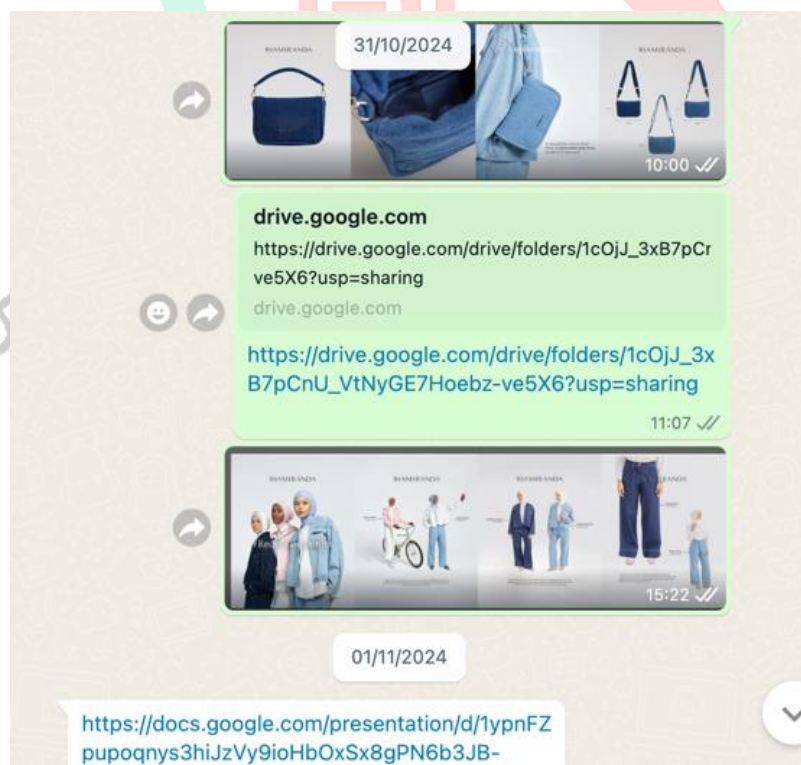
31/10/2024

10:00

drive.google.com

https://drive.google.com/drive/folders/1cOjJ_3xB7pCrve5X6?usp=sharing

drive.google.com

https://drive.google.com/drive/folders/1cOjJ_3xB7pCnU_VtNyGE7Hoebz-ve5X6?usp=sharing

11:07

15:22

01/11/2024

https://docs.google.com/presentation/d/1ypnFZpupoqnys3hiJzVy9ioHbOxSx8gPN6b3JB-